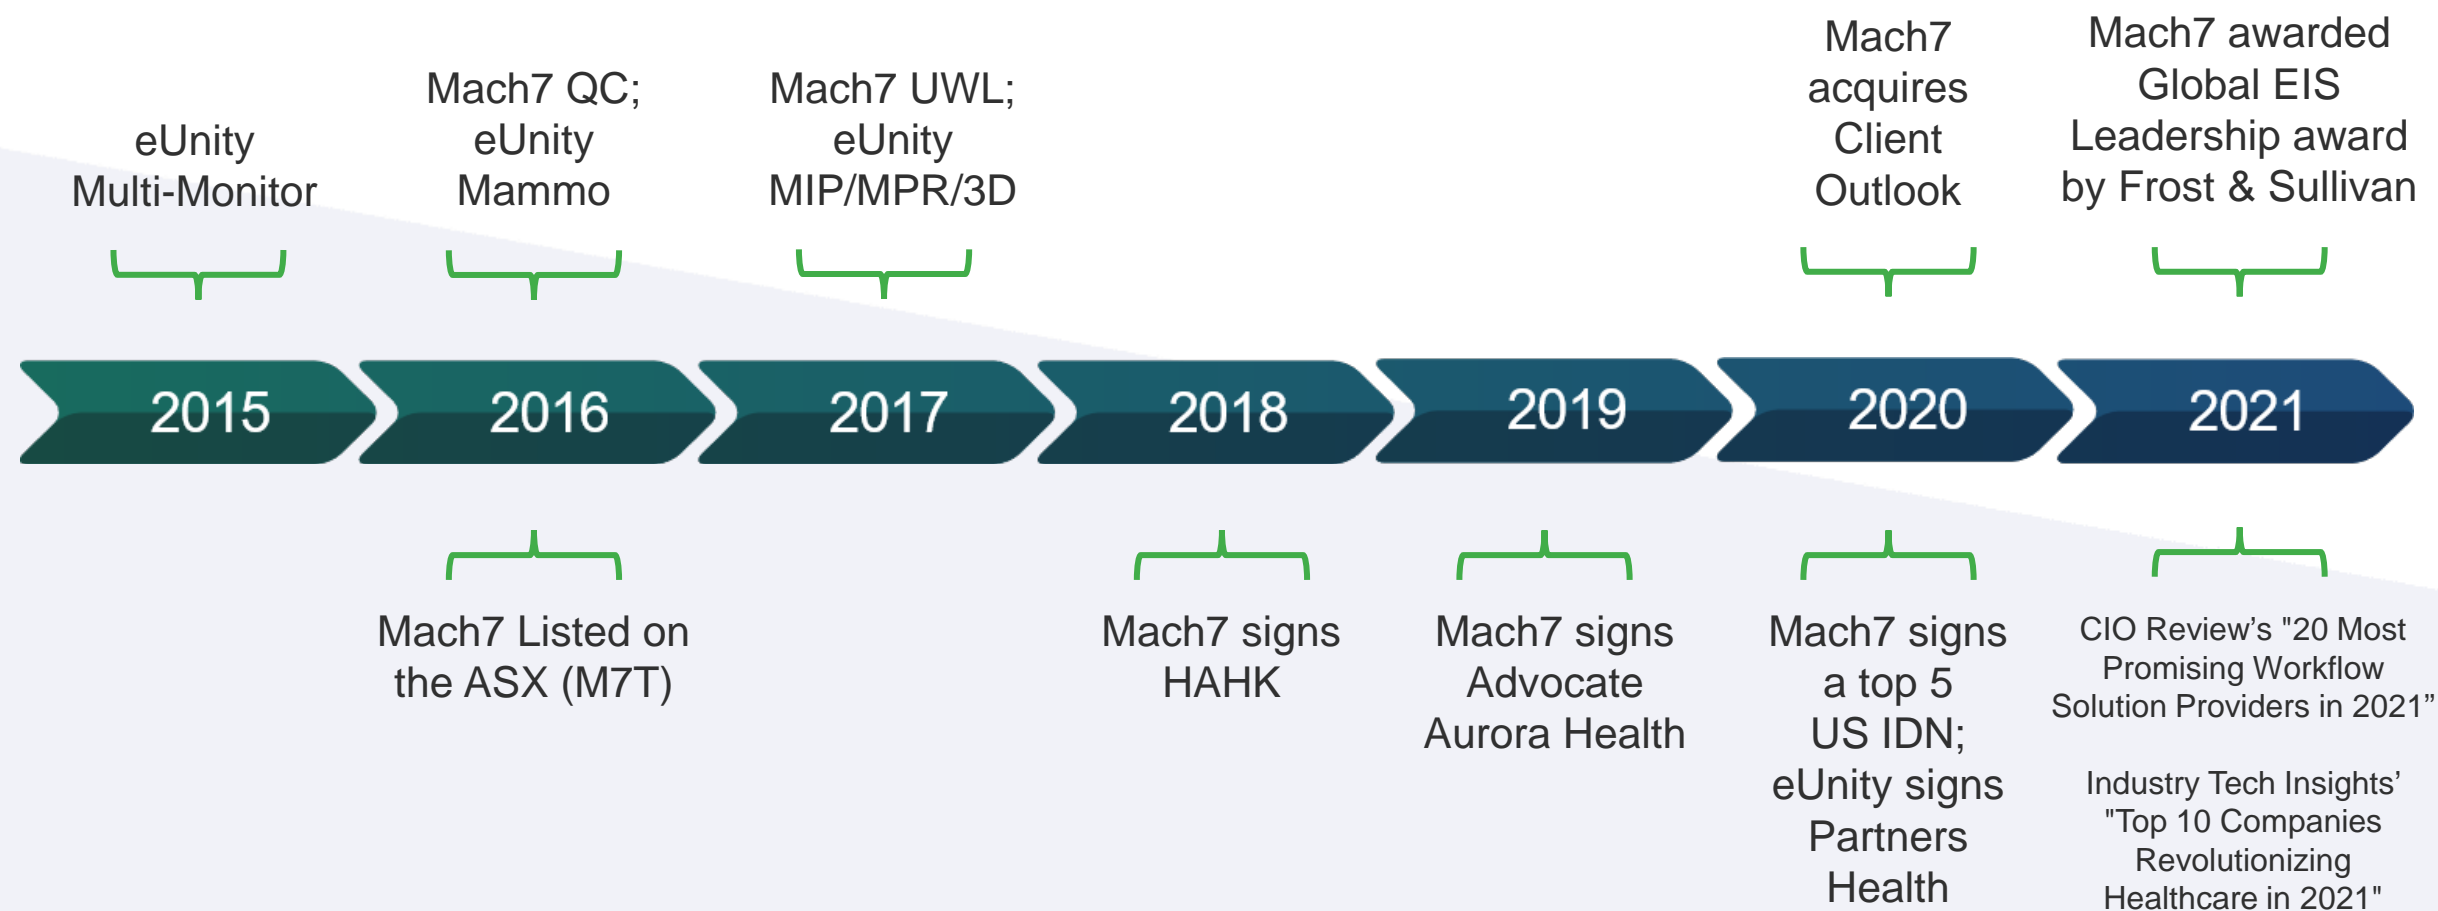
eUnity Multi-Monitor

Mach7 QC; eUnity Mammo

Mach7 UWL; eUnity MIP/MPR/3D

Mach7 acquires Client Outlook

Mach7 awarded Global EIS Leadership award by Frost & Sullivan

2015

2016

2017

2018

2019

2020

2021

Mach7 Listed on the ASX (M7T)

Mach7 signs HAHK

Mach7 signs Advocate Aurora Health

Mach7 signs a top 5 US IDN; eUnity signs Partners Health

CIO Review's "20 Most Promising Workflow Solution Providers in 2021"

Industry Tech Insights' "Top 10 Companies Revolutionizing Healthcare in 2021"